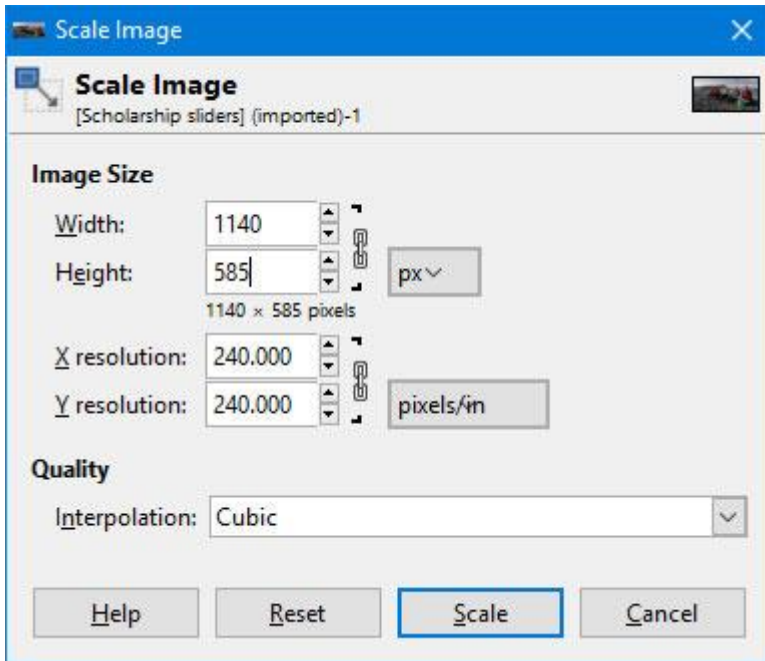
Scale Image

Scale Image
[Scholarship sliders] (imported)-1

Image Size

Width: 1140
Height: 585
px
1140 × 585 pixels

X resolution: 240.000
Y resolution: 240.000
pixels/in

Quality

Interpolation: Cubic

Help Reset Scale Cancel